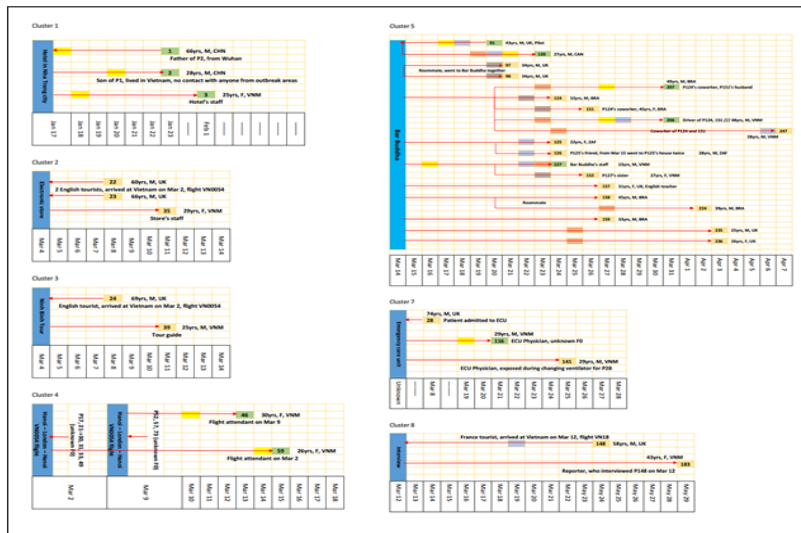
Cluster 1

Hotel in Nha Trang city

1 66yrs, M, CHN
Father of P2, from Wuhan

2 28yrs, M, CHN
Son of P1, lived in Vietnam, no contact with anyone from outbreak areas

3 25yrs, F, VNM
Hotel's staff

Jan 17 | Jan 18 | Jan 19 | Jan 20 | Jan 21 | Jan 22 | Jan 23 | ...... | Feb 1 | ...... | ...... | ...... | ......

Cluster 2

Electronic store

22 60yrs, M, UK
2 English tourists, arrived at Vietnam on Mar 2, flight VN0054
23 66yrs, M, UK

35 29yrs, F, VNM
Store's staff

Mar 4 | Mar 5 | Mar 6 | Mar 7 | Mar 8 | Mar 9 | Mar 10 | Mar 11 | Mar 12 | Mar 13 | Mar 14

Cluster 3

Ninh Binh Tour

24 69yrs, M, UK
English tourist, arrived at Vietnam on Mar 2, flight VN0054

39 25yrs, M, VNM
Tour guide

Mar 4 | Mar 5 | Mar 6 | Mar 7 | Mar 8 | Mar 9 | Mar 10 | Mar 11 | Mar 12 | Mar 13 | Mar 14

Cluster 4

Hanoi - London - Hanoi VN0054 flight

P17,21-30,32,33,49 (unknown F0)

Hanoi - London - Hanoi VN0054 flight

P53,57,74 (unknown F0)

46 30yrs, F, VNM
Flight attendant on Mar 9

50 26yrs, F, VNM
Flight attendant on Mar 2

Mar 2 | Mar 9 | Mar 10 | Mar 11 | Mar 12 | Mar 13 | Mar 14 | Mar 15 | Mar 16 | Mar 17 | Mar 18

Cluster 5

Bar Buddha

91 43yrs, M, UK, Pilot
130 27yrs, M, CAN
97 34yrs, M, UK
Roommate, went to Bar Buddha together
98 34yrs, M, UK
49yrs, M, BRA
207 P124's coworker, P131's husband
124 51yrs, M, BRA
151 P124's coworker, 45yrs, F, BRA
206 Driver of P124, 151 (U 98yrs, M, VNM
Coworker of P124 and 151
247
28yrs, M, VNM
125 22yrs, F, ZAF
126 P125's friend, from Mar 15 went to P125's house twice 28yrs, M, ZAF
127 Bar Buddha's staff 23yrs, M, VNM
132 P127's sister 27yrs, F, VNM
137 51yrs, F, UK, English teacher
158 45yrs, M, BRA
Roommate
224 39yrs, M, BRA
159 33yrs, M, BRA
235 25yrs, M, UK
236 26yrs, F, UK

Mar 14 | Mar 15 | Mar 16 | Mar 17 | Mar 18 | Mar 19 | Mar 20 | Mar 21 | Mar 22 | Mar 23 | Mar 24 | Mar 25 | Mar 26 | Mar 27 | Mar 28 | Mar 29 | Mar 30 | Mar 31 | Apr 1 | Apr 2 | Apr 3 | Apr 4 | Apr 5 | Apr 6 | Apr 7

Cluster 7

Emergency care unit

74yrs, M, UK
28 Patient admitted to ECU

29yrs, M, VNM
116 ECU Physician, unknown F0

141 29yrs, M, VNM
ECU Physician, exposed during changing ventilator for P28

Unknown | ...... | Mar 8 | ...... | Mar 19 | Mar 20 | Mar 21 | Mar 22 | Mar 23 | Mar 24 | Mar 25 | Mar 26 | Mar 27 | Mar 28

Cluster 8

Interview

France tourist, arrived at Vietnam on Mar 12, flight VN18
148 58yrs, M, UK
43yrs, F, VNM
183
Reporter, who interviewed P148 on Mar 12

Mar 12 | Mar 13 | Mar 14 | Mar 15 | Mar 16 | Mar 17 | Mar 18 | Mar 19 | Mar 20 | Mar 21 | Mar 22 | Mar 23 | Mar 24 | Mar 25 | Mar 26 | Mar 27 | Mar 28 | Mar 29